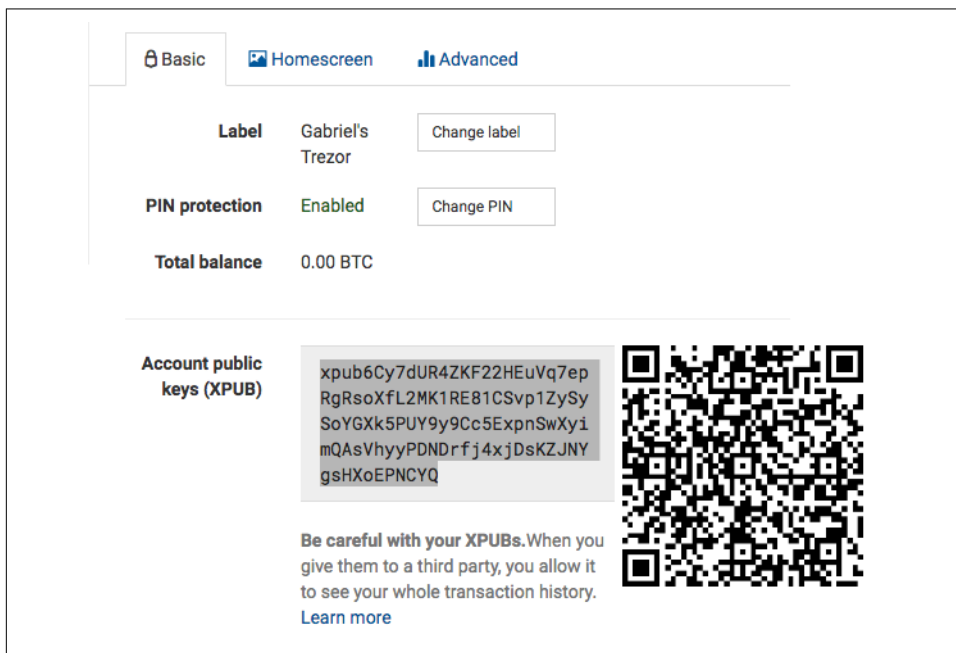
Basic Homescreen Advanced

Label Gabriel's Trezor Change label

PIN protection Enabled Change PIN

Total balance 0.00 BTC

Account public keys (XPUB)

xpub6Cy7dUR4ZKF22HEuVq7epRgRsoXfL2MK1RE81CSvp1ZySySoYGXk5PUY9y9Cc5ExpnSwXyimQAsVhyyPDNDrfj4xjDsKZJNYgsHXoEPNCYQ

**Be careful with your XPUBs.**When you give them to a third party, you allow it to see your whole transaction history. Learn more